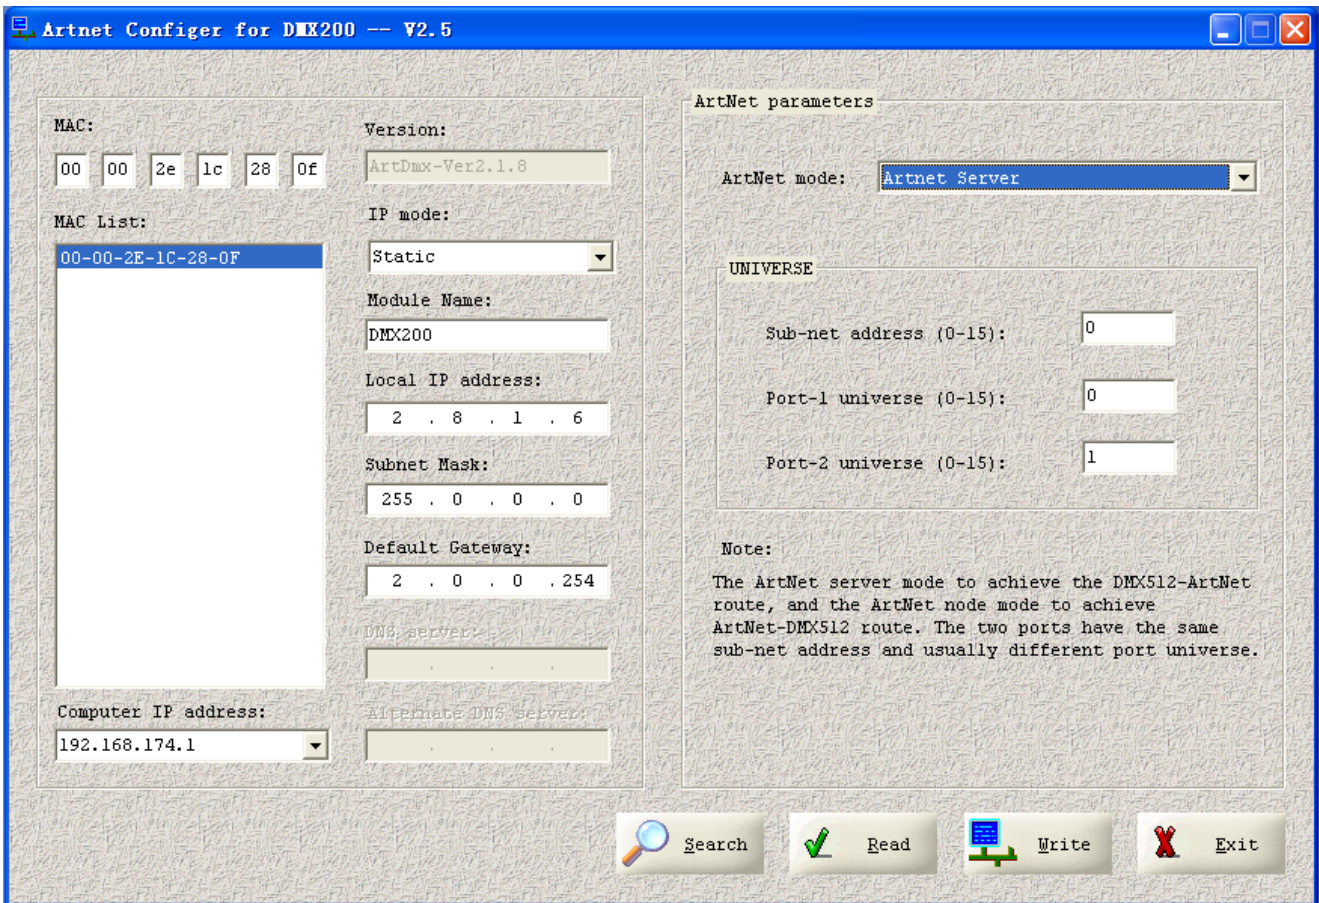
Artnet Configer for DMX200 -- V2.5

MAC:

00 00 2e 1c 28 0f

MAC List:

00-00-2E-1C-28-0F

Computer IP address:

192.168.174.1

Version:

ArtDmx-Ver2.1.8

IP mode:

Static

Module Name:

DMX200

Local IP address:

2 . 8 . 1 . 6

Subnet Mask:

255 . 0 . 0 . 0

Default Gateway:

2 . 0 . 0 . 254

DNS server:

. . .

Alternate DNS server:

. . .

ArtNet parameters

ArtNet mode: Artnet Server

UNIVERSE

Sub-net address (0-15): 0

Port-1 universe (0-15): 0

Port-2 universe (0-15): 1

Note:

The ArtNet server mode to achieve the DMX512-ArtNet route, and the ArtNet node mode to achieve ArtNet-DMX512 route. The two ports have the same sub-net address and usually different port universe.

Search

Read

Write

Exit